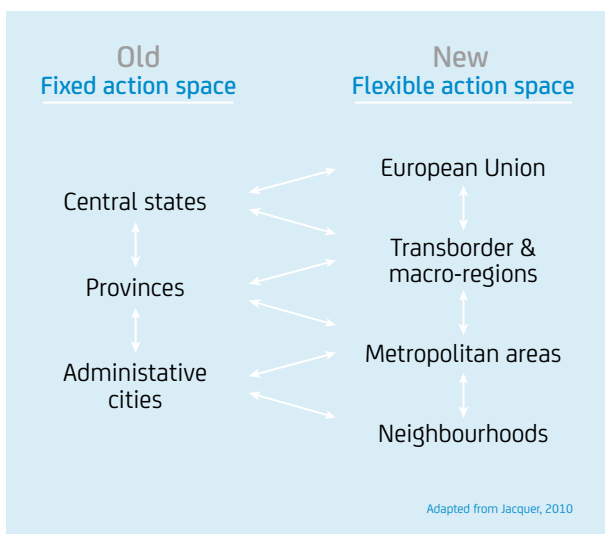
Old
Fixed action space

New
Flexible action space

Central states

Provinces

Administative cities

European Union

Transborder & macro-regions

Metropolitan areas

Neighbourhoods

Adapted from Jacquer, 2010